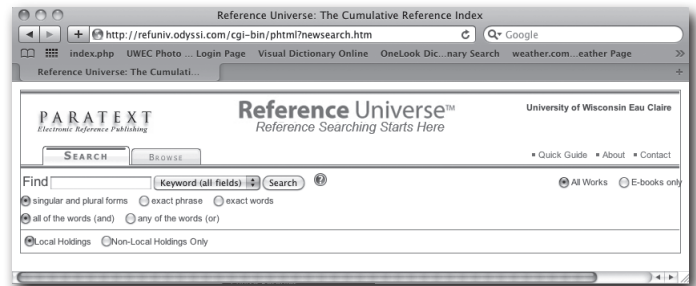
Reference Universe: The Cumulative Reference Index

http://refuniv.odyssi.com/cgi-bin/phtml?newsearch.htm

Q▾ Google

index.php UWEC Photo ... Login Page Visual Dictionary Online OneLook Dic...nary Search weather.com...eather Page

Reference Universe: The Cumulati...

PARATEXT
Electronic Reference Publishing

Reference Universe™
Reference Searching Starts Here

University of Wisconsin Eau Claire

SEARCH BROWSE

▪ Quick Guide ▪ About ▪ Contact

Find Keyword (all fields) Search

All Works E-books only

singular and plural forms exact phrase exact words

all of the words (and) any of the words (or)

Local Holdings Non-Local Holdings Only